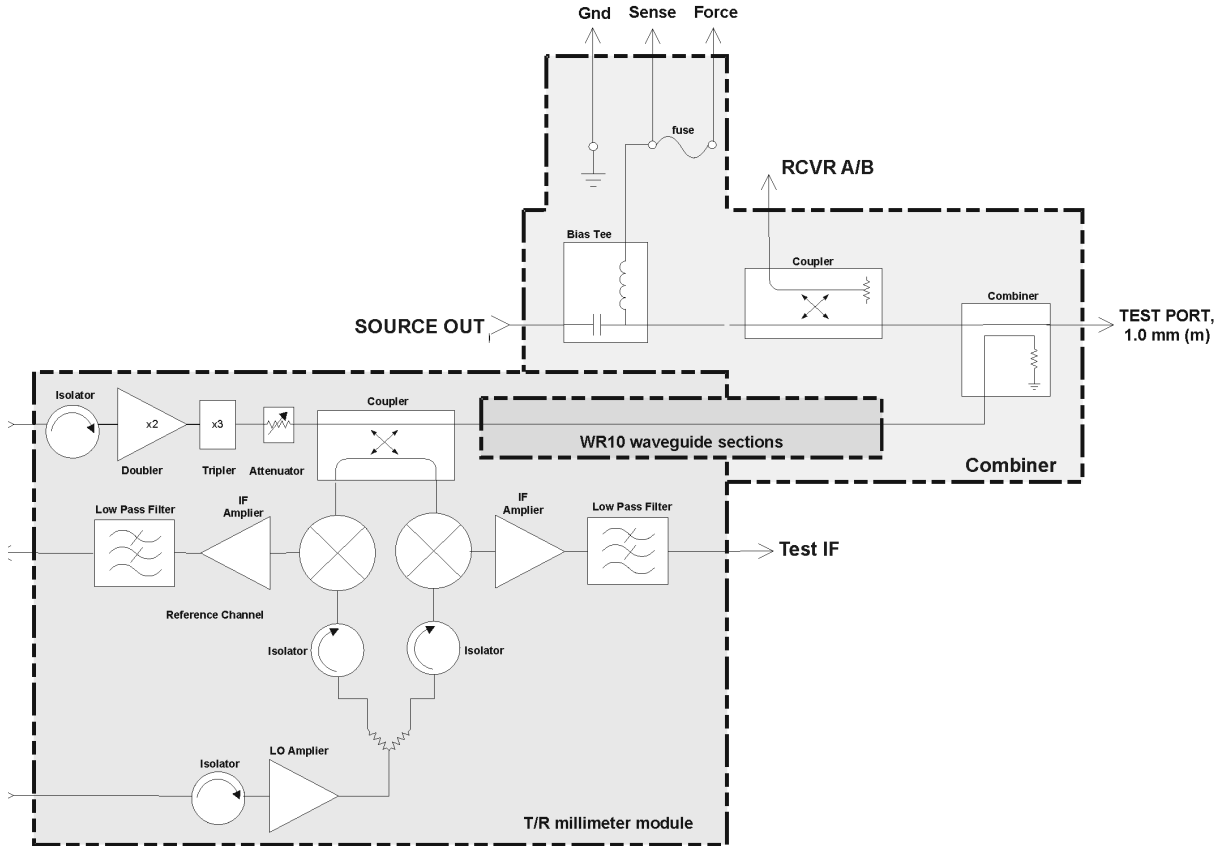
Gnd Sense Force

fuse

RCVR A/B

Bias Tee

Coupler

Combiner

SOURCE OUT

TEST PORT, 1.0 mm (m)

Isolator

x2

x3

Doubler

Tripler

Attenuator

Coupler

WR10 waveguide sections

Combiner

Low Pass Filter

IF Amplier

IF Amplier

Low Pass Filter

Test IF

Reference Channel

Isolator

Isolator

Isolator

LO Amplier

T/R millimeter module